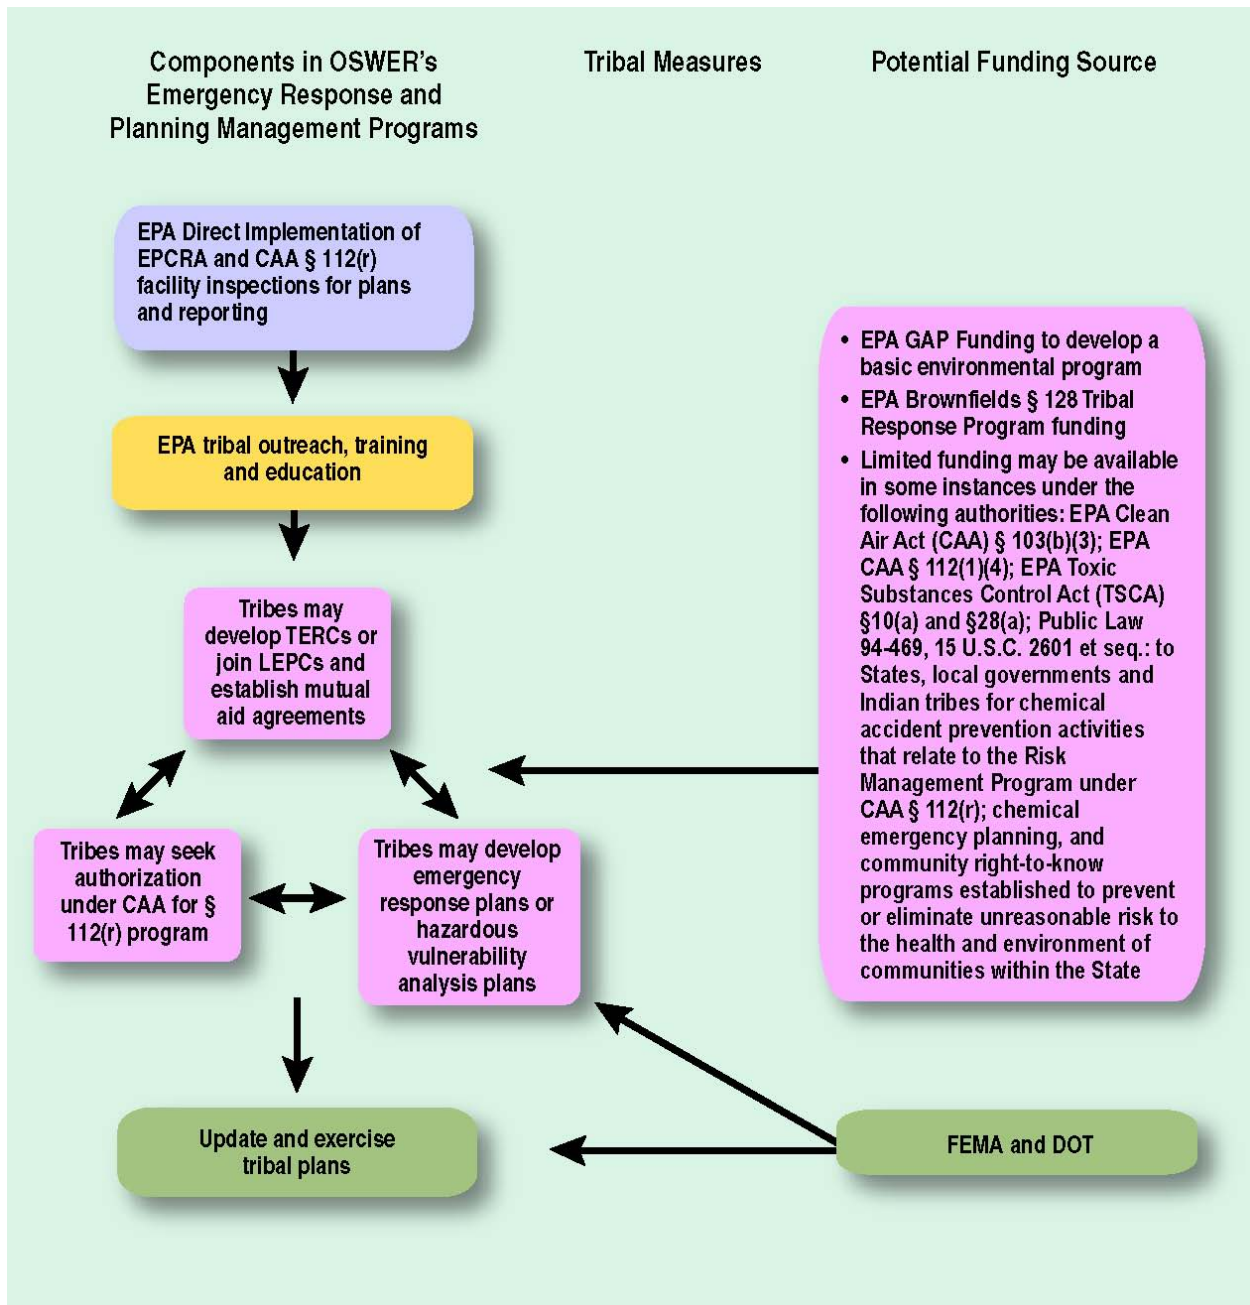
Components in OSWER's Emergency Response and Planning Management Programs

Tribal Measures

Potential Funding Source

EPA Direct Implementation of EPCRA and CAA § 112(r) facility inspections for plans and reporting

EPA tribal outreach, training and education

Tribes may develop TERCs or join LEPCs and establish mutual aid agreements

Tribes may seek authorization under CAA for § 112(r) program

Tribes may develop emergency response plans or hazardous vulnerability analysis plans

Update and exercise tribal plans

- EPA GAP Funding to develop a basic environmental program
- EPA Brownfields § 128 Tribal Response Program funding
- Limited funding may be available in some instances under the following authorities: EPA Clean Air Act (CAA) § 103(b)(3); EPA CAA § 112(1)(4); EPA Toxic Substances Control Act (TSCA) §10(a) and §28(a); Public Law 94-469, 15 U.S.C. 2601 et seq.: to States, local governments and Indian tribes for chemical accident prevention activities that relate to the Risk Management Program under CAA § 112(r); chemical emergency planning, and community right-to-know programs established to prevent or eliminate unreasonable risk to the health and environment of communities within the State

FEMA and DOT